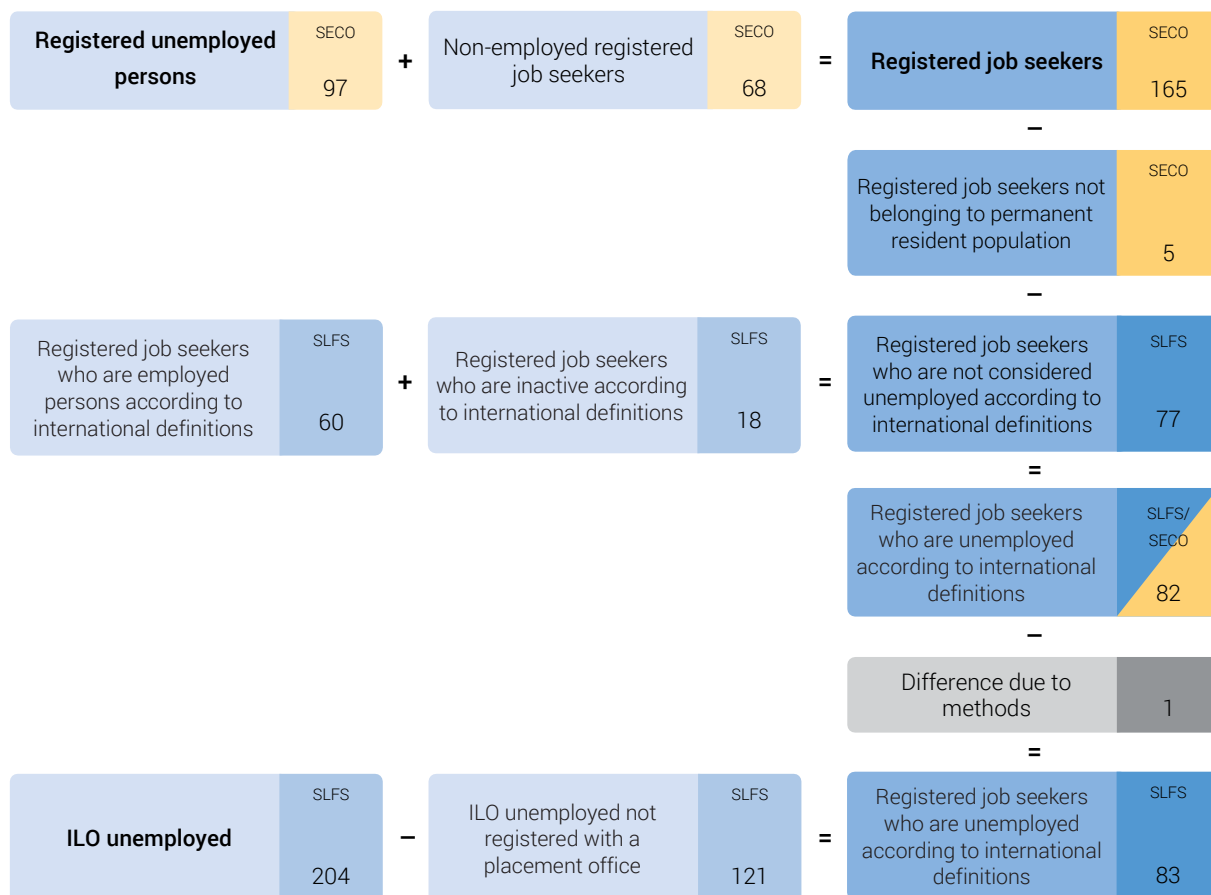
Registered unemployed persons SECO 97 + Non-employed registered job seekers SECO 68 = Registered job seekers SECO 165

−

Registered job seekers not belonging to permanent resident population SECO 5

−

Registered job seekers who are employed persons according to international definitions SLFS 60 + Registered job seekers who are inactive according to international definitions SLFS 18 = Registered job seekers who are not considered unemployed according to international definitions SLFS 77

=

Registered job seekers who are unemployed according to international definitions SLFS/SECO 82

−

Difference due to methods 1

=

ILO unemployed SLFS 204 − ILO unemployed not registered with a placement office SLFS 121 = Registered job seekers who are unemployed according to international definitions SLFS 83